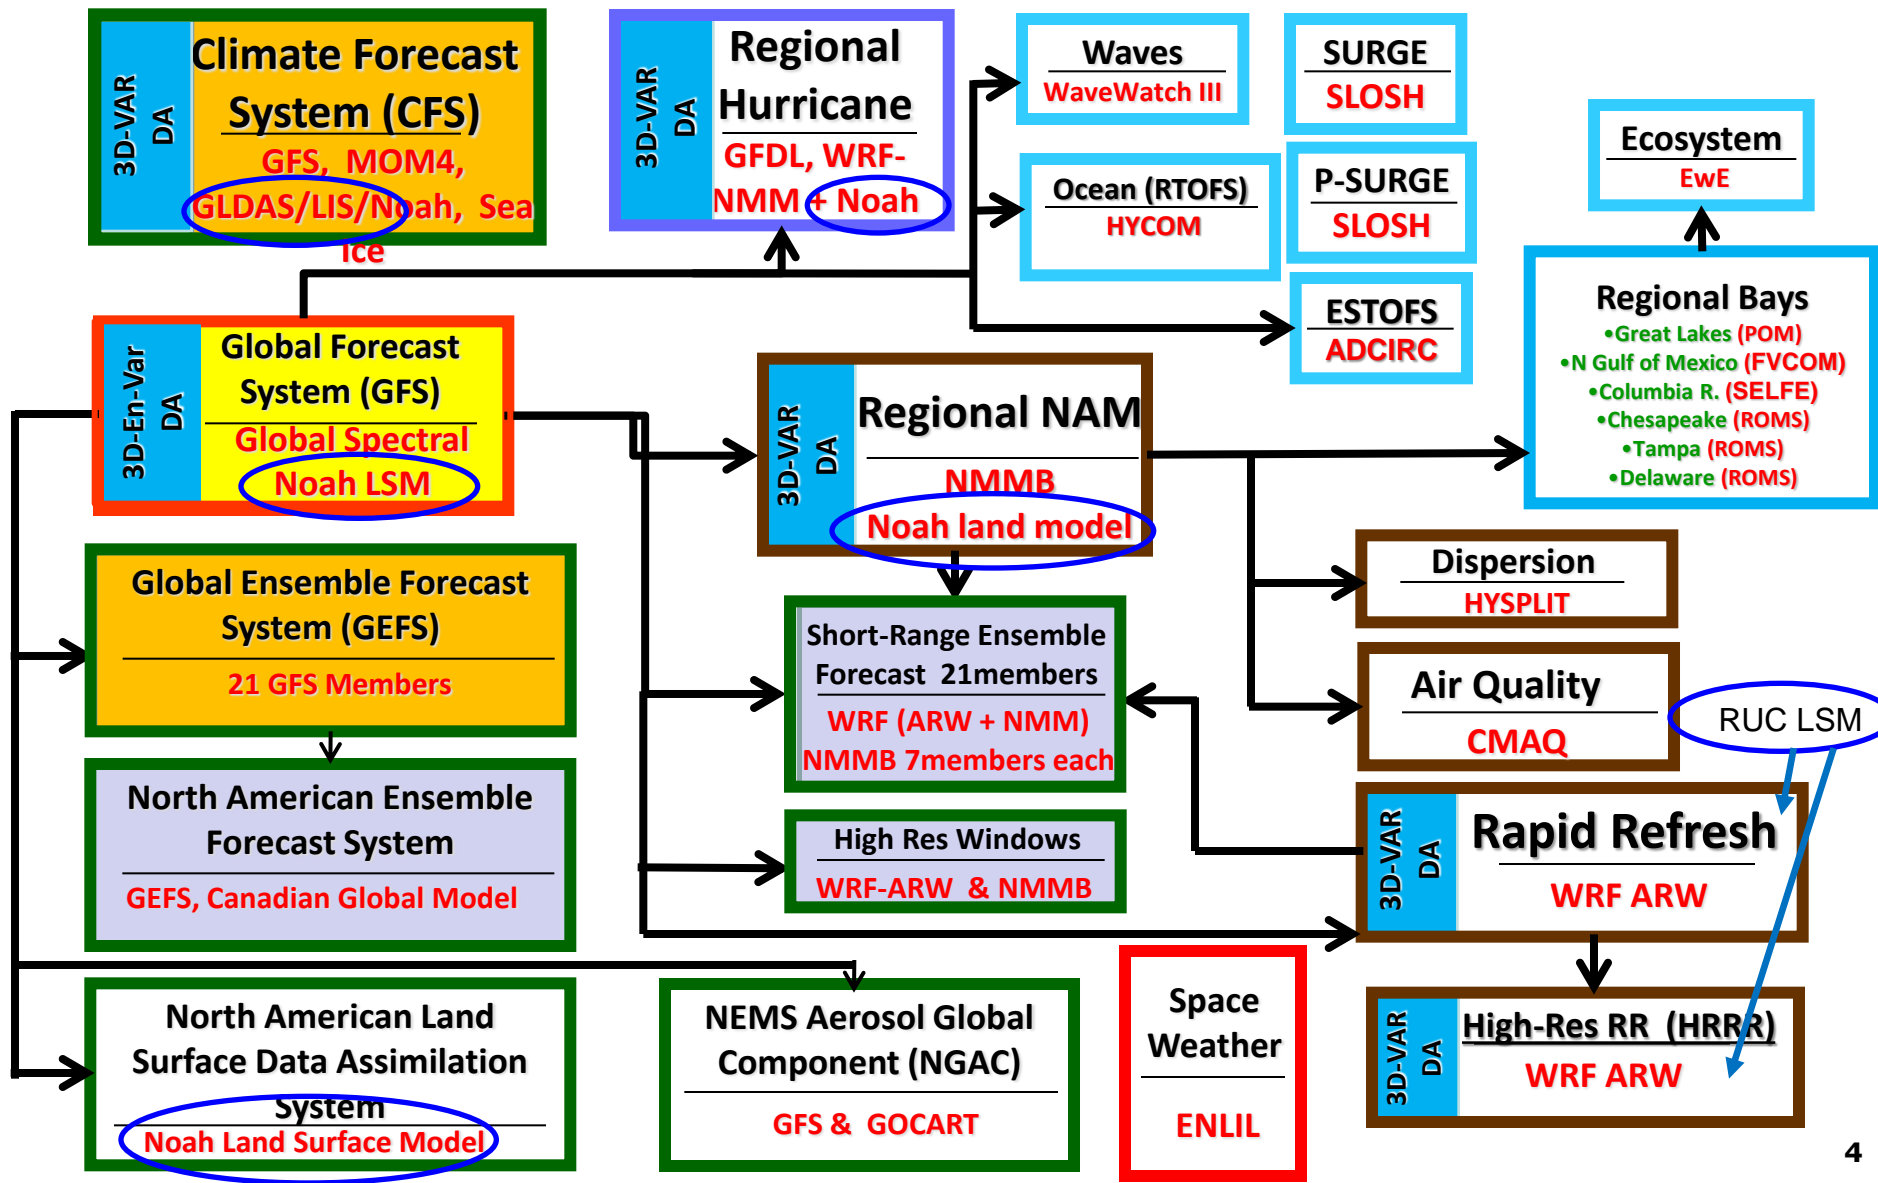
3D-VAR DA

Climate Forecast System (CFS)

GFS, MOM4, GLDAS/LIS/Noah, Sea Ice

3D-VAR DA

Regional Hurricane

GFDL, WRF-NMM + Noah

Waves

WaveWatch III

SURGE

SLOSH

Ocean (RTOFS)

HYCOM

P-SURGE

SLOSH

Ecosystem

EwE

ESTOFS

ADCIRC

Regional Bays

•Great Lakes (POM)
•N Gulf of Mexico (FVCOM)
•Columbia R. (SELFE)
•Chesapeake (ROMS)
•Tampa (ROMS)
•Delaware (ROMS)

3D-En-Var DA

Global Forecast System (GFS)

Global Spectral

Noah LSM

3D-VAR DA

Regional NAM

NMMB

Noah land model

Global Ensemble Forecast System (GEFS)

21 GFS Members

Short-Range Ensemble Forecast 21members

WRF (ARW + NMM)
NMMB 7members each

Dispersion

HYSPLIT

Air Quality

CMAQ

RUC LSM

North American Ensemble Forecast System

GEFS, Canadian Global Model

High Res Windows

WRF-ARW & NMMB

3D-VAR DA

Rapid Refresh

WRF ARW

North American Land Surface Data Assimilation System

Noah Land Surface Model

NEMS Aerosol Global Component (NGAC)

GFS & GOCART

Space Weather

ENLIL

3D-VAR DA

High-Res RR (HRRR)

WRF ARW

4